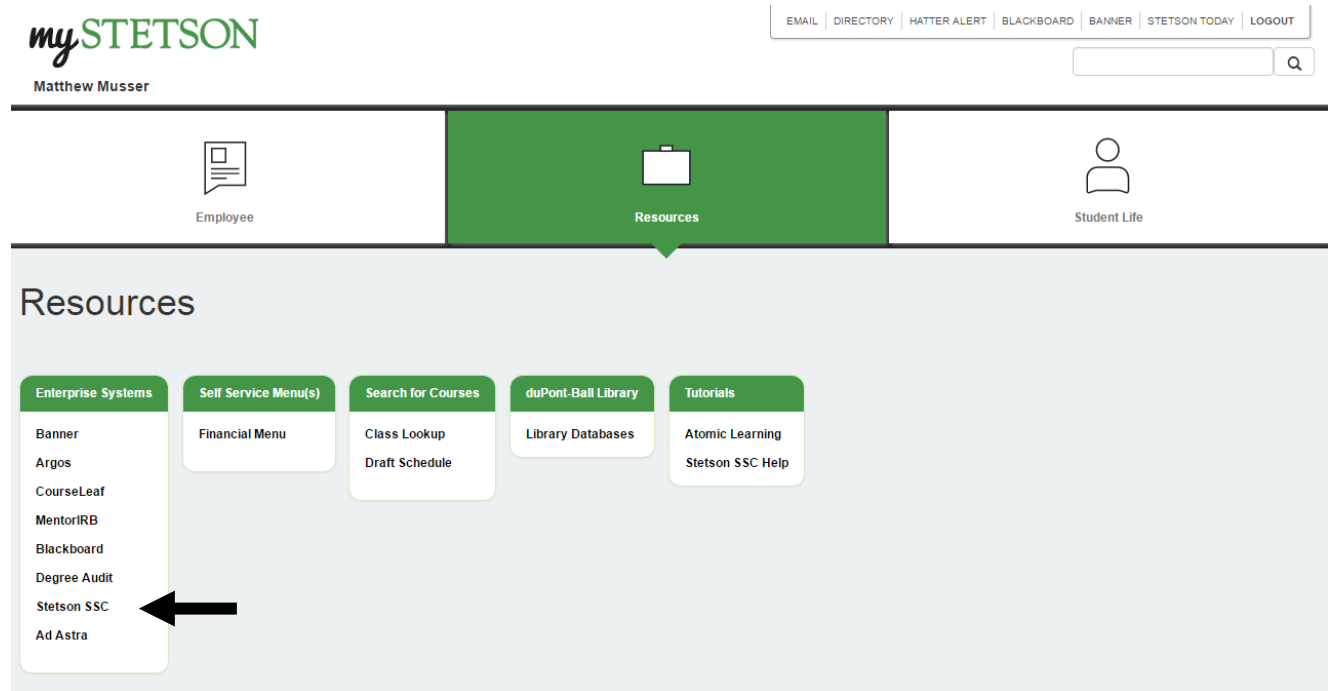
mySTETSON

Matthew Musser

EMAIL | DIRECTORY | HATTER ALERT | BLACKBOARD | BANNER | STETSON TODAY | LOGOUT

Employee

Resources

Student Life

Resources

Enterprise Systems
Banner
Argos
CourseLeaf
MentorIRB
Blackboard
Degree Audit
Stetson SSC
Ad Astra

Self Service Menu(s)
Financial Menu

Search for Courses
Class Lookup
Draft Schedule

duPont-Ball Library
Library Databases

Tutorials
Atomic Learning
Stetson SSC Help